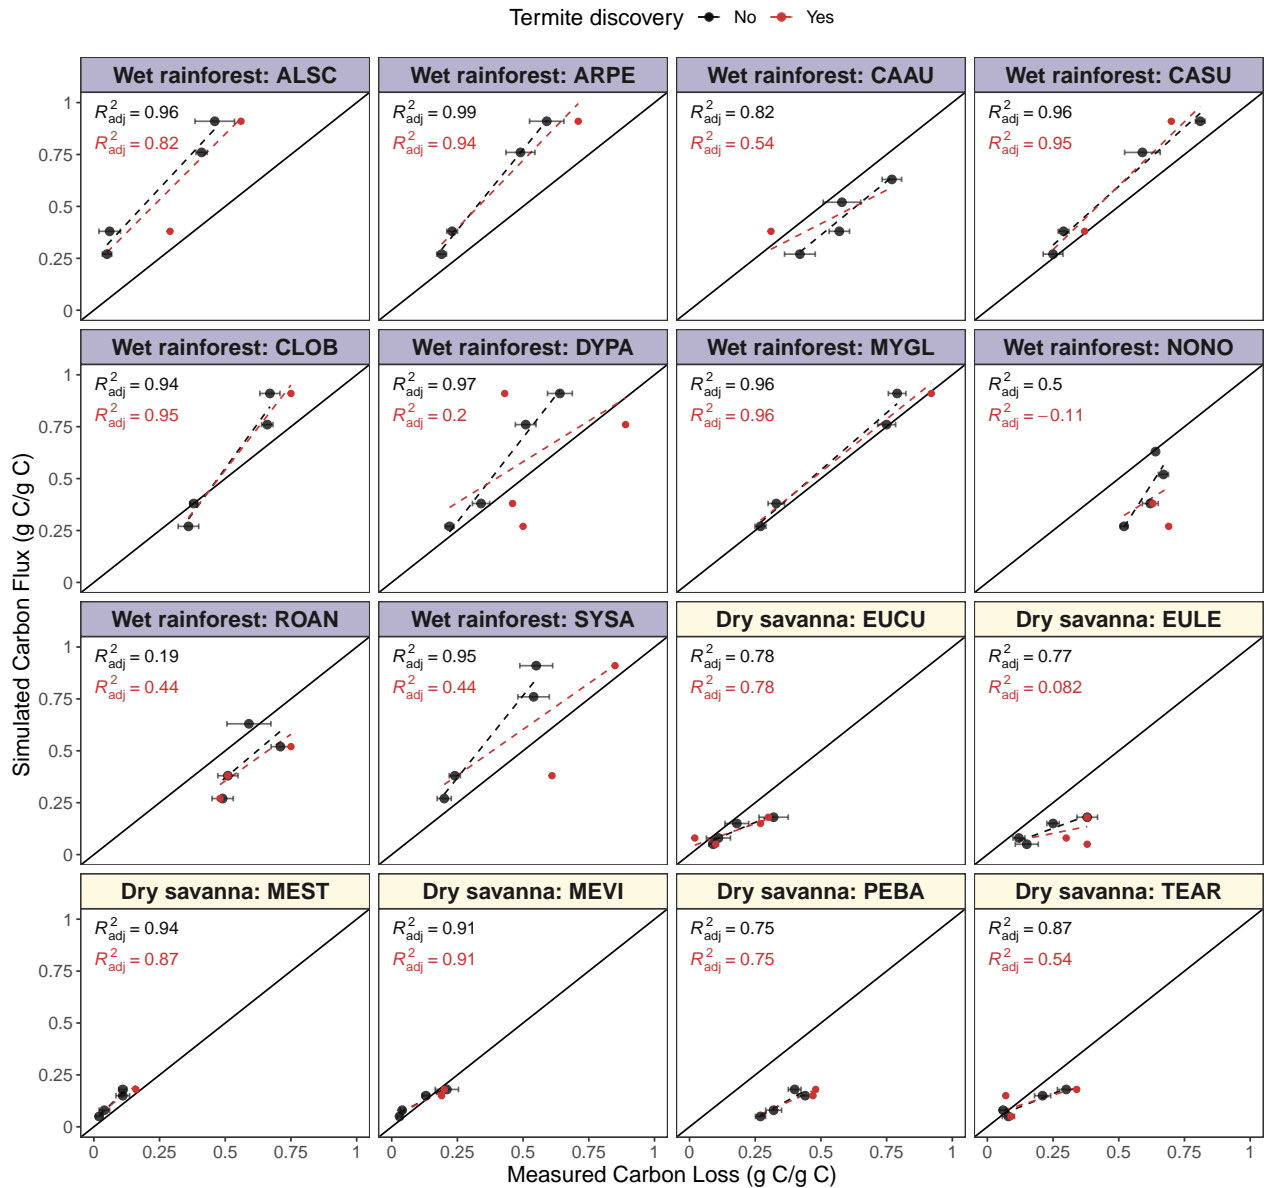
Termite discovery — No — Yes

Wet rainforest: ALSC
$R^2_{adj} = 0.96$
$R^2_{adj} = 0.82$

Wet rainforest: ARPE
$R^2_{adj} = 0.99$
$R^2_{adj} = 0.94$

Wet rainforest: CAAU
$R^2_{adj} = 0.82$
$R^2_{adj} = 0.54$

Wet rainforest: CASU
$R^2_{adj} = 0.96$
$R^2_{adj} = 0.95$

Wet rainforest: CLOB
$R^2_{adj} = 0.94$
$R^2_{adj} = 0.95$

Wet rainforest: DYPA
$R^2_{adj} = 0.97$
$R^2_{adj} = 0.2$

Wet rainforest: MYGL
$R^2_{adj} = 0.96$
$R^2_{adj} = 0.96$

Wet rainforest: NONO
$R^2_{adj} = 0.5$
$R^2_{adj} = -0.11$

Wet rainforest: ROAN
$R^2_{adj} = 0.19$
$R^2_{adj} = 0.44$

Wet rainforest: SYSA
$R^2_{adj} = 0.95$
$R^2_{adj} = 0.44$

Dry savanna: EUCU
$R^2_{adj} = 0.78$
$R^2_{adj} = 0.78$

Dry savanna: EULE
$R^2_{adj} = 0.77$
$R^2_{adj} = 0.082$

Dry savanna: MEST
$R^2_{adj} = 0.94$
$R^2_{adj} = 0.87$

Dry savanna: MEVI
$R^2_{adj} = 0.91$
$R^2_{adj} = 0.91$

Dry savanna: PEBA
$R^2_{adj} = 0.75$
$R^2_{adj} = 0.75$

Dry savanna: TEAR
$R^2_{adj} = 0.87$
$R^2_{adj} = 0.54$

Simulated Carbon Flux (g C/g C)
0 0.25 0.5 0.75 1

Measured Carbon Loss (g C/g C)
0 0.25 0.5 0.75 1